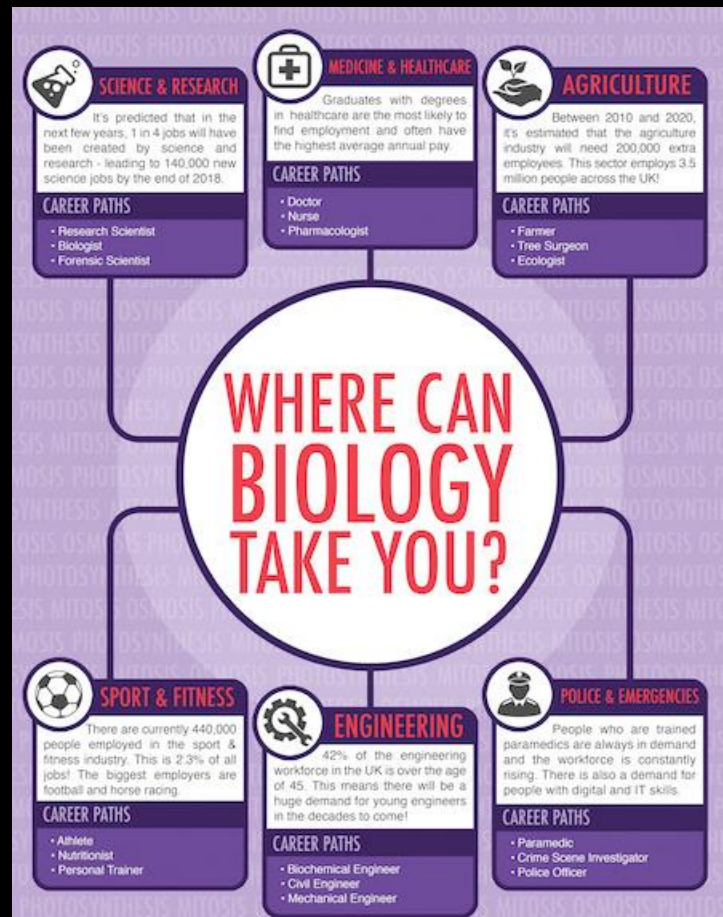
SCIENCE & RESEARCH

It's predicted that in the next few years, 1 in 4 jobs will have been created by science and research - leading to 140,000 new science jobs by the end of 2018.

CAREER PATHS

- Research Scientist
- Biologist
- Forensic Scientist

MEDICINE & HEALTHCARE

Graduates with degrees in healthcare are the most likely to find employment and often have the highest average annual pay.

CAREER PATHS

- Doctor
- Nurse
- Pharmacologist

AGRICULTURE

Between 2010 and 2020, it's estimated that the agriculture industry will need 200,000 extra employees. This sector employs 3.5 million people across the UK!

CAREER PATHS

- Farmer
- Tree Surgeon
- Ecologist

WHERE CAN BIOLOGY TAKE YOU?

SPORT & FITNESS

There are currently 440,000 people employed in the sport & fitness industry. This is 2.3% of all jobs! The biggest employers are football and horse racing.

CAREER PATHS

- Athlete
- Nutritionist
- Personal Trainer

ENGINEERING

42% of the engineering workforce in the UK is over the age of 45. This means there will be a huge demand for young engineers in the decades to come!

CAREER PATHS

- Biochemical Engineer
- Civil Engineer
- Mechanical Engineer

POLICE & EMERGENCIES

People who are trained paramedics are always in demand and the workforce is constantly rising. There is also a demand for people with digital and IT skills.

CAREER PATHS

- Paramedic
- Crime Scene Investigator
- Police Officer